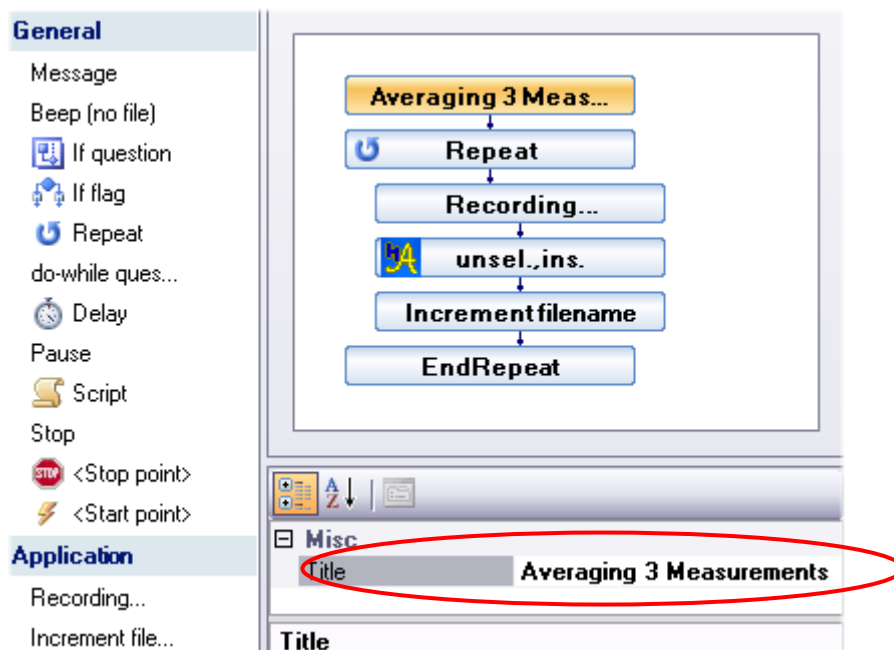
General

Message

Beep (no file)

If question

If flag

Repeat

do-while ques...

Delay

Pause

Script

Stop

<Stop point>

<Start point>

Application

Recording...

Increment file...

Averaging 3 Meas...

Repeat

Recording...

unsel.,ins.

Increment filename

EndRepeat

Misc

| Title | Averaging 3 Measurements |
|---|---|

Title